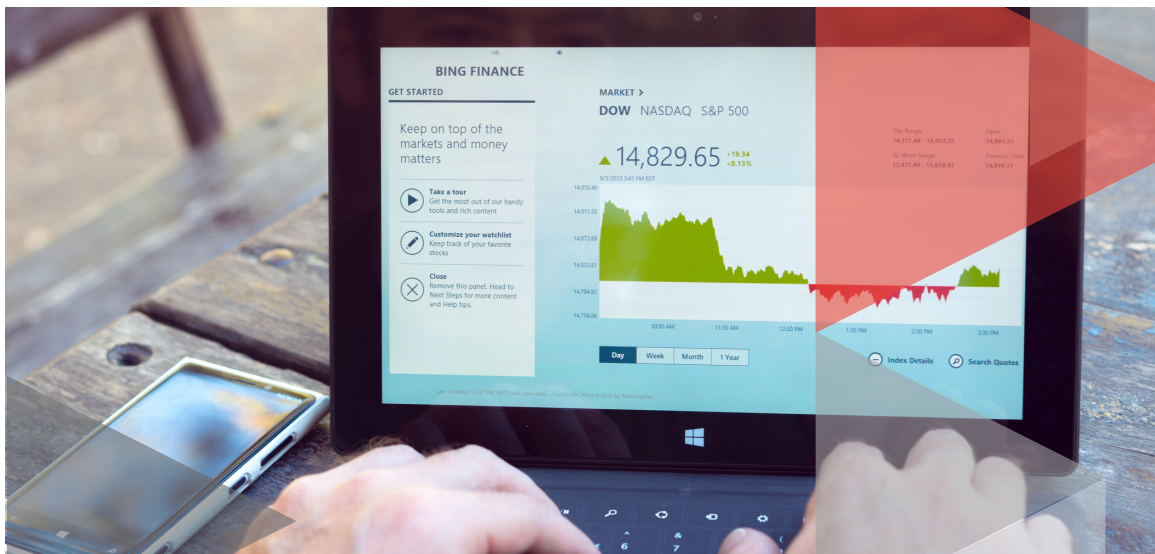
BING FINANCE

GET STARTED

Keep on top of the markets and money matters

Take a tour
Get the most out of our handy tools and rich content

Customize your watchlist
Keep track of your favorite stocks

Close
Remove this panel. Head to Next Steps for more content and Help tips.

MARKET >

DOW NASDAQ S&P 500

14,829.65 +19.34 +0.13%

9/3/2013 3:41 PM EDT

Day Range
14,777.68 - 14,933.35

Open
14,801.55

52 Week Range
12,471.49 - 15,658.43

Previous Close
14,810.31

14,950.46
14,911.50
14,872.69
14,833.81
14,794.92
14,756.04

10:00 AM 11:30 AM 12:00 PM 1:30 PM 2:00 PM 3:30 PM

Day Week Month 1 Year

Index Details Search Quotes

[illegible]